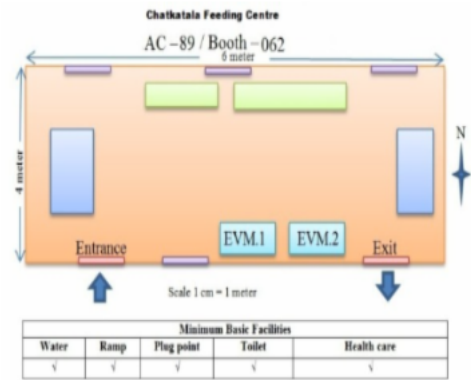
Chatkatala Feeding Centre

AC – 89 / Booth – 062

6 meter

4 meter

N

EVM.1

EVM.2

Entrance

Exit

Scale 1 cm = 1 meter

| Minimum Basic Facilities | | | | |
|---|---|---|---|---|
| Water | Ramp | Plug point | Toilet | Health care |
| √ | √ | √ | √ | √ |